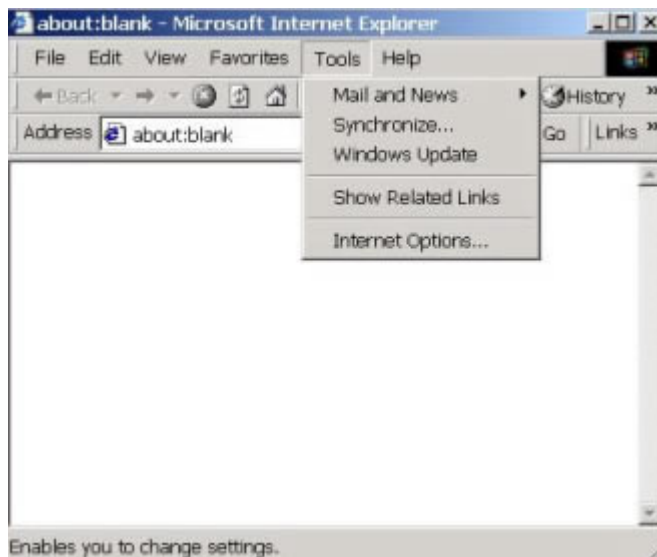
about:blank - Microsoft Internet Explorer

File Edit View Favorites Tools Help

Back History

Address about:blank Go Links

Mail and News
Synchronize...
Windows Update
Show Related Links
Internet Options...

Enables you to change settings.